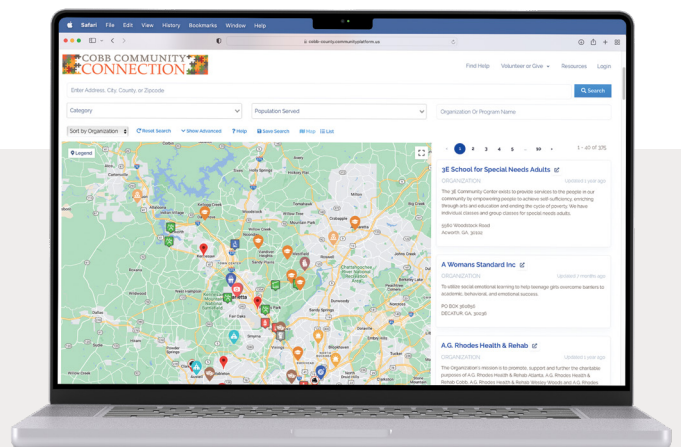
Safari File Edit View History Bookmarks Window Help

cobb-county.communityplatform.us

COBB COMMUNITY CONNECTION

Find Help Volunteer or Give Resources Login

Enter Address, City, County, or Zipcode

Search

Category

Population Served

Organization Or Program Name

Sort by Organization Reset Search Show Advanced Help Save Search Map List

Legend

1 2 3 4 5 ... 10

1 - 40 of 375

3E School for Special Needs Adults

ORGANIZATION

Updated 1 year ago

The 3E Community Center exists to provide services to the people in our community by empowering people to achieve self-sufficiency, enriching through arts and education and ending the cycle of poverty. We have individual classes and group classes for special needs adults.

5960 Woodstock Road
Acworth, GA, 30102

A Womans Standard Inc

ORGANIZATION

Updated 3 months ago

To utilize social emotional learning to help teenage girls overcome barriers to academic, behavioral, and emotional success.

PO BOX 360850
DECATUR, GA, 30036

A.G. Rhodes Health & Rehab

ORGANIZATION

Updated 1 year ago

The Organization's mission is to promote, support and further the charitable purposes of A.G. Rhodes Health & Rehab Atlanta, A.G. Rhodes Health & Rehab Cobb, A.G. Rhodes Health & Rehab Wesley Woods and A.G. Rhodes